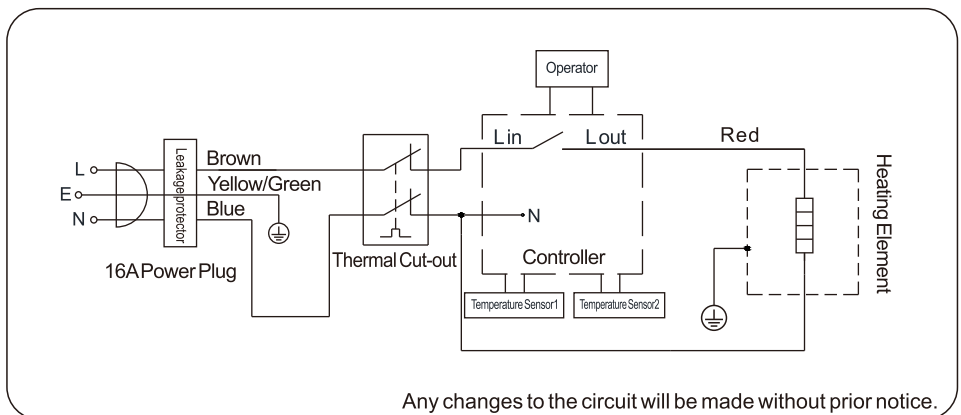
Operator

Lin

Lout

Red

L

E

N

Leakageprotector

Brown

Yellow/Green

Blue

16A Power Plug

Thermal Cut-out

N

Controller

Temperature Sensor1

Temperature Sensor2

Heating Element

Any changes to the circuit will be made without prior notice.